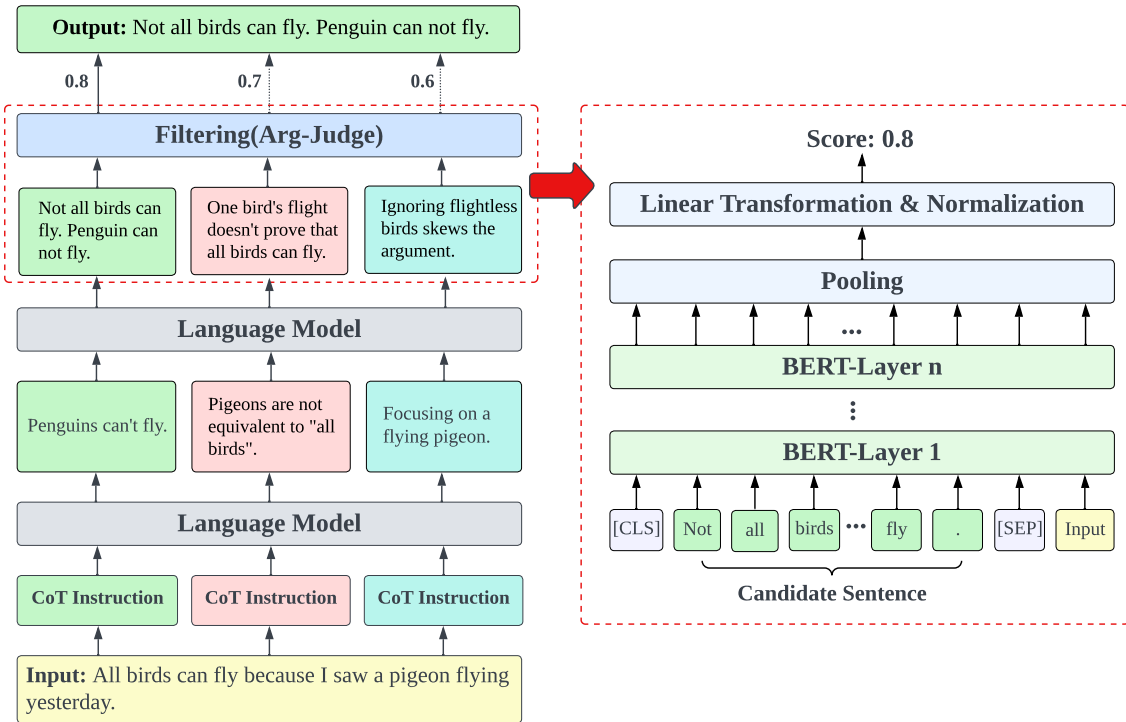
**Output:** Not all birds can fly. Penguin can not fly.

0.8

0.7

0.6

Filtering(Arg-Judge)

Not all birds can fly. Penguin can not fly.

One bird's flight doesn't prove that all birds can fly.

Ignoring flightless birds skews the argument.

Language Model

Penguins can't fly.

Pigeons are not equivalent to "all birds".

Focusing on a flying pigeon.

Language Model

CoT Instruction

CoT Instruction

CoT Instruction

**Input:** All birds can fly because I saw a pigeon flying yesterday.

Score: 0.8

Linear Transformation & Normalization

Pooling

...

BERT-Layer n

⋮

BERT-Layer 1

[CLS] Not all birds ... fly . [SEP] Input

Candidate Sentence